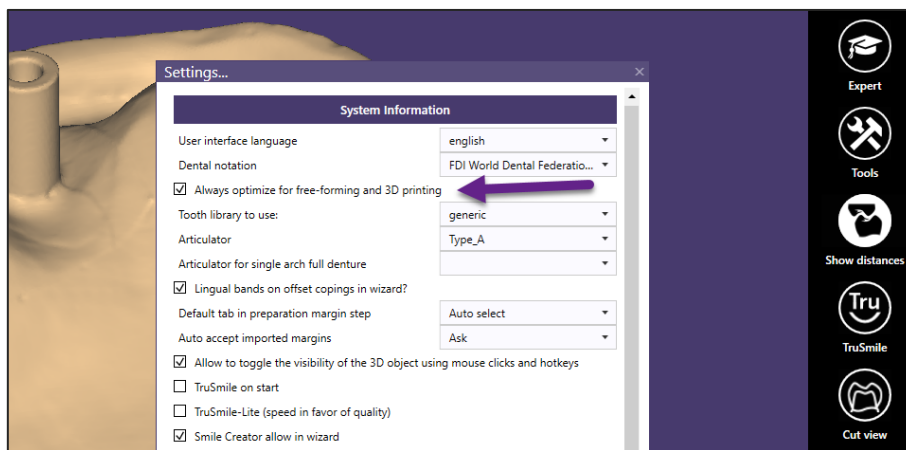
Settings...

System Information

| | |
|---|---|
| User interface language | english |
| Dental notation | FDI World Dental Federatio... |

☑ Always optimize for free-forming and 3D printing

| | |
|---|---|
| Tooth library to use: | generic |
| Articulator | Type_A |
| Articulator for single arch full denture | |

☑ Lingual bands on offset copings in wizard?

| | |
|---|---|
| Default tab in preparation margin step | Auto select |
| Auto accept imported margins | Ask |

☑ Allow to toggle the visibility of the 3D object using mouse clicks and hotkeys

☐ TruSmile on start

☐ TruSmile-Lite (speed in favor of quality)

☑ Smile Creator allow in wizard

Expert

Tools

Show distances

Tru

TruSmile

Cut view